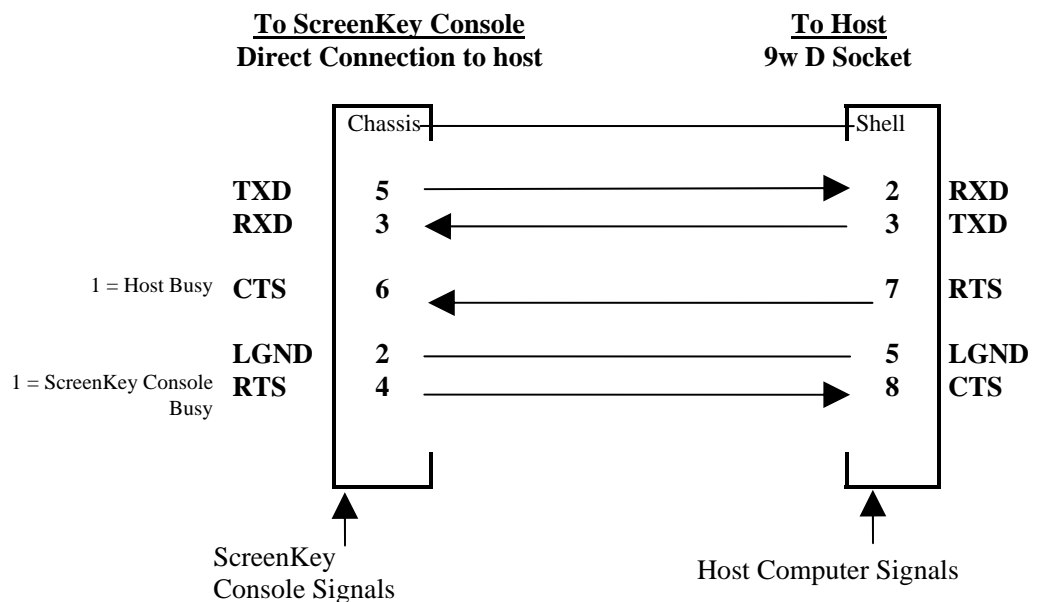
To ScreenKey Console
Direct Connection to host

To Host
9w D Socket

Chassis

Shell

TXD 5

2 RXD

RXD 3

3 TXD

1 = Host Busy CTS 6

7 RTS

LGND 2

5 LGND

1 = ScreenKey Console Busy RTS 4

8 CTS

ScreenKey Console Signals

Host Computer Signals